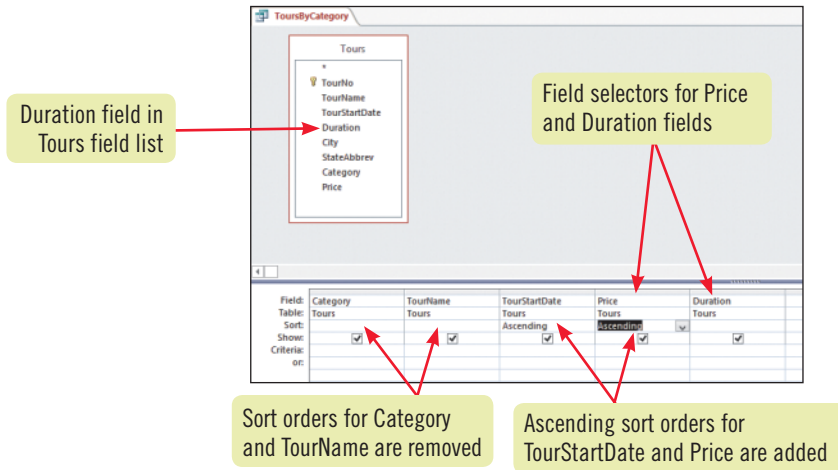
ToursByCategory

Tours

*
TourNo
TourName
TourStartDate
Duration
City
StateAbbrev
Category
Price

Duration field in Tours field list

Field selectors for Price and Duration fields

| Field: | Category | TourName | TourStartDate | Price | Duration |
|---|---|---|---|---|---|
| Table: | Tours | Tours | Tours | Tours | Tours |
| Sort: | | | Ascending | Ascending | |
| Show: | ☑ | ☑ | ☑ | ☑ | ☑ |
| Criteria: | | | | | |
| or: | | | | | |

Sort orders for Category and TourName are removed

Ascending sort orders for TourStartDate and Price are added